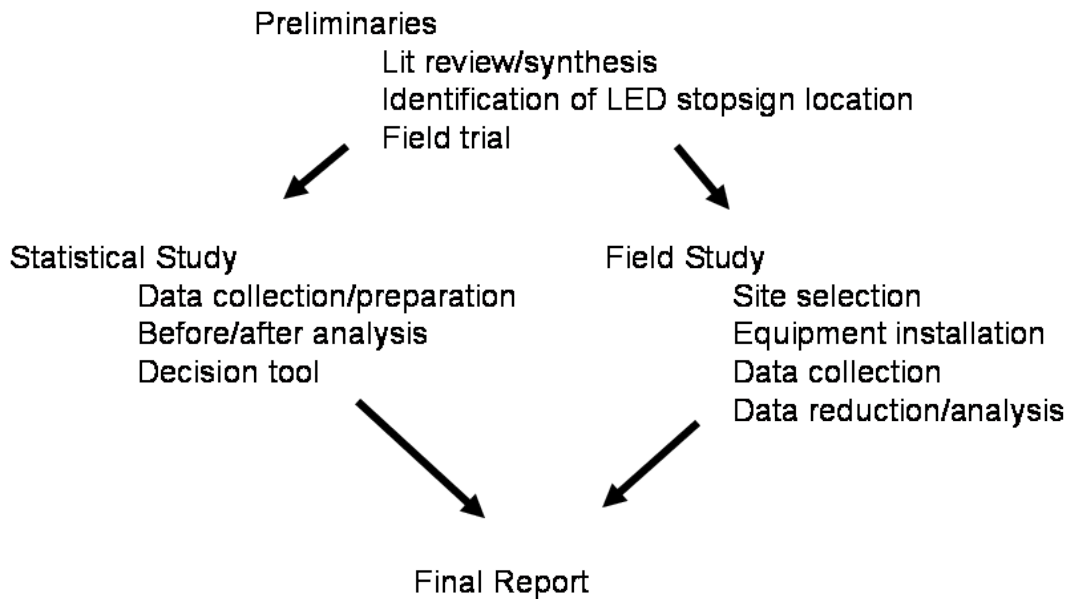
Preliminaries
Lit review/synthesis
Identification of LED stopsign location
Field trial

Statistical Study
Data collection/preparation
Before/after analysis
Decision tool

Field Study
Site selection
Equipment installation
Data collection
Data reduction/analysis

Final Report